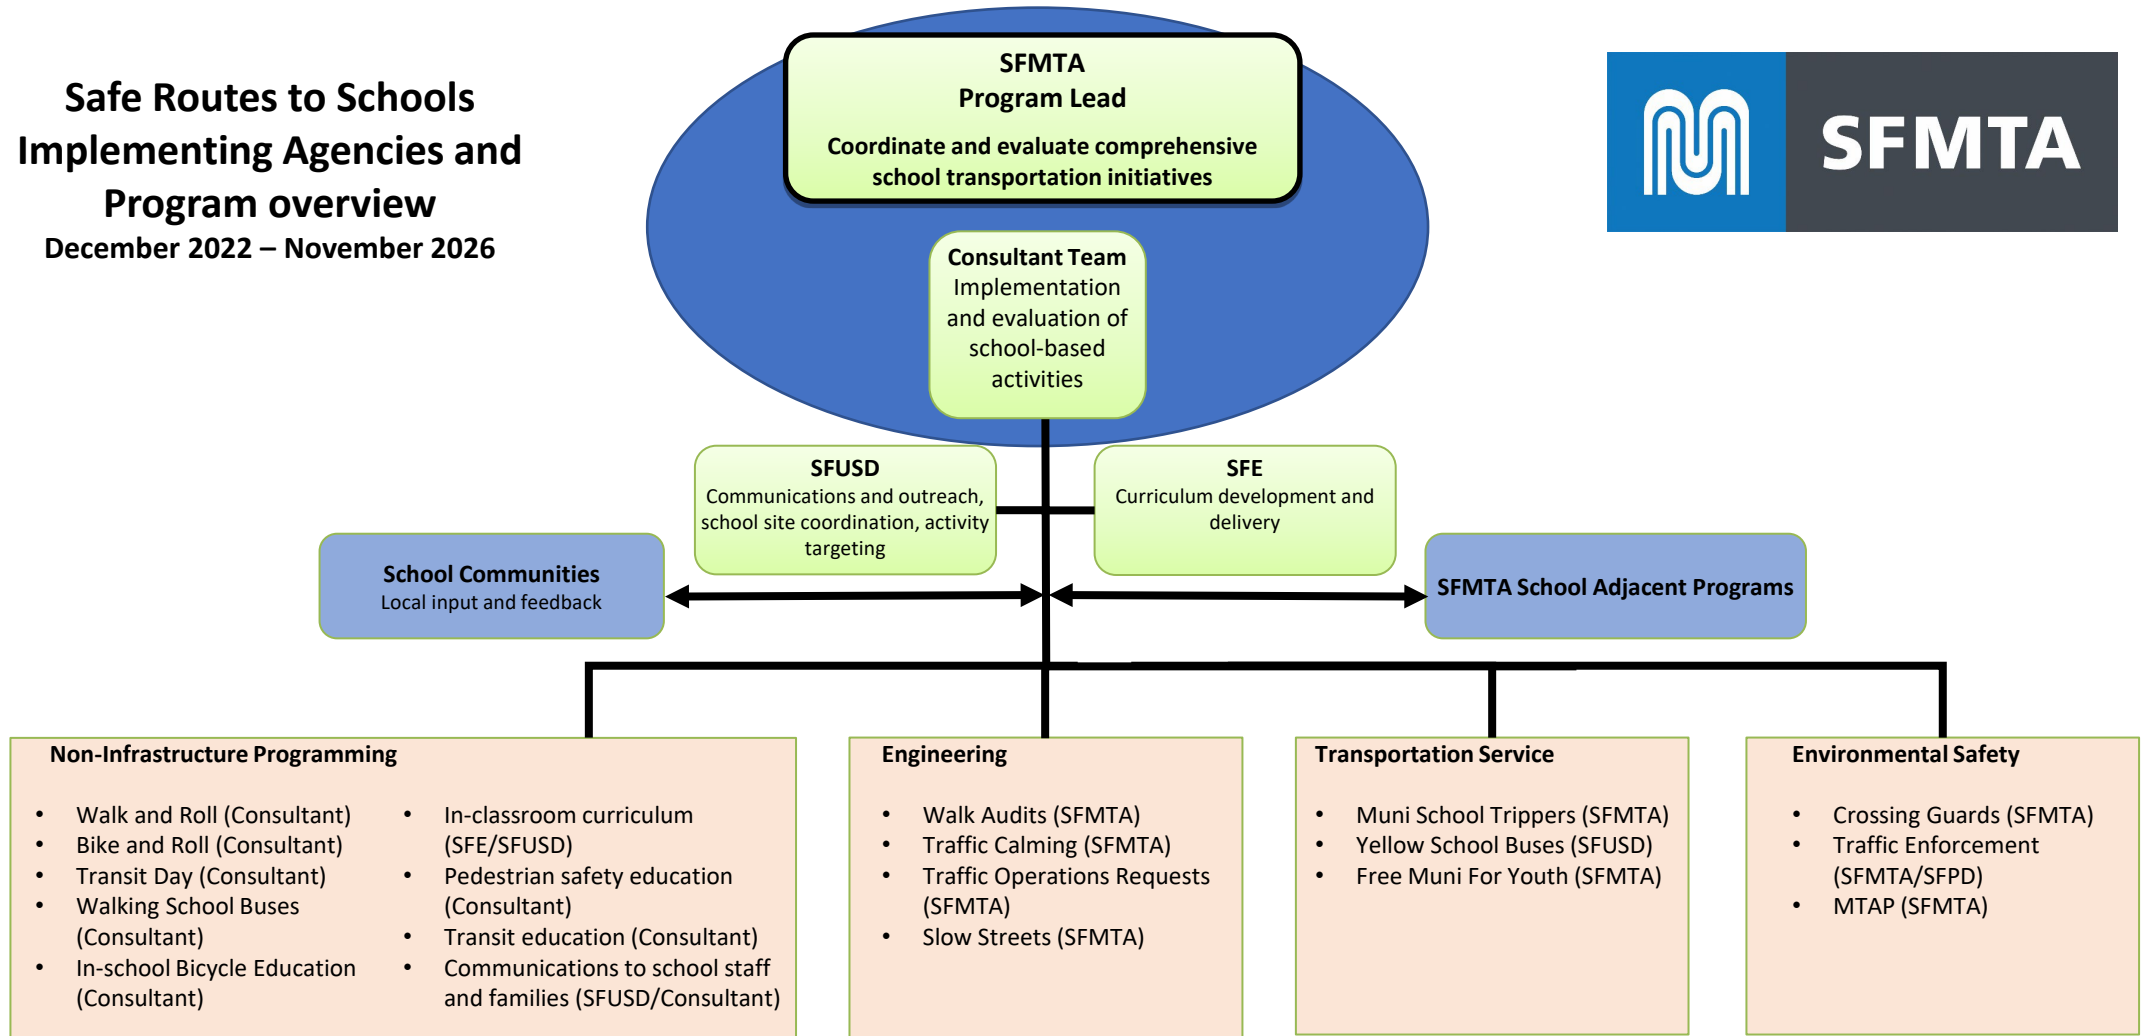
Safe Routes to Schools Implementing Agencies and Program overview
December 2022 – November 2026

SFMTA
Program Lead
Coordinate and evaluate comprehensive school transportation initiatives

SFMTA

Consultant Team
Implementation and evaluation of school-based activities

SFUSD
Communications and outreach, school site coordination, activity targeting

SFE
Curriculum development and delivery

School Communities
Local input and feedback

SFMTA School Adjacent Programs

Non-Infrastructure Programming

- Walk and Roll (Consultant)
- Bike and Roll (Consultant)
- Transit Day (Consultant)
- Walking School Buses (Consultant)
- In-school Bicycle Education (Consultant)

- In-classroom curriculum (SFE/SFUSD)
- Pedestrian safety education (Consultant)
- Transit education (Consultant)
- Communications to school staff and families (SFUSD/Consultant)

Engineering

- Walk Audits (SFMTA)
- Traffic Calming (SFMTA)
- Traffic Operations Requests (SFMTA)
- Slow Streets (SFMTA)

Transportation Service

- Muni School Trippers (SFMTA)
- Yellow School Buses (SFUSD)
- Free Muni For Youth (SFMTA)

Environmental Safety

- Crossing Guards (SFMTA)
- Traffic Enforcement (SFMTA/SFPD)
- MTAP (SFMTA)